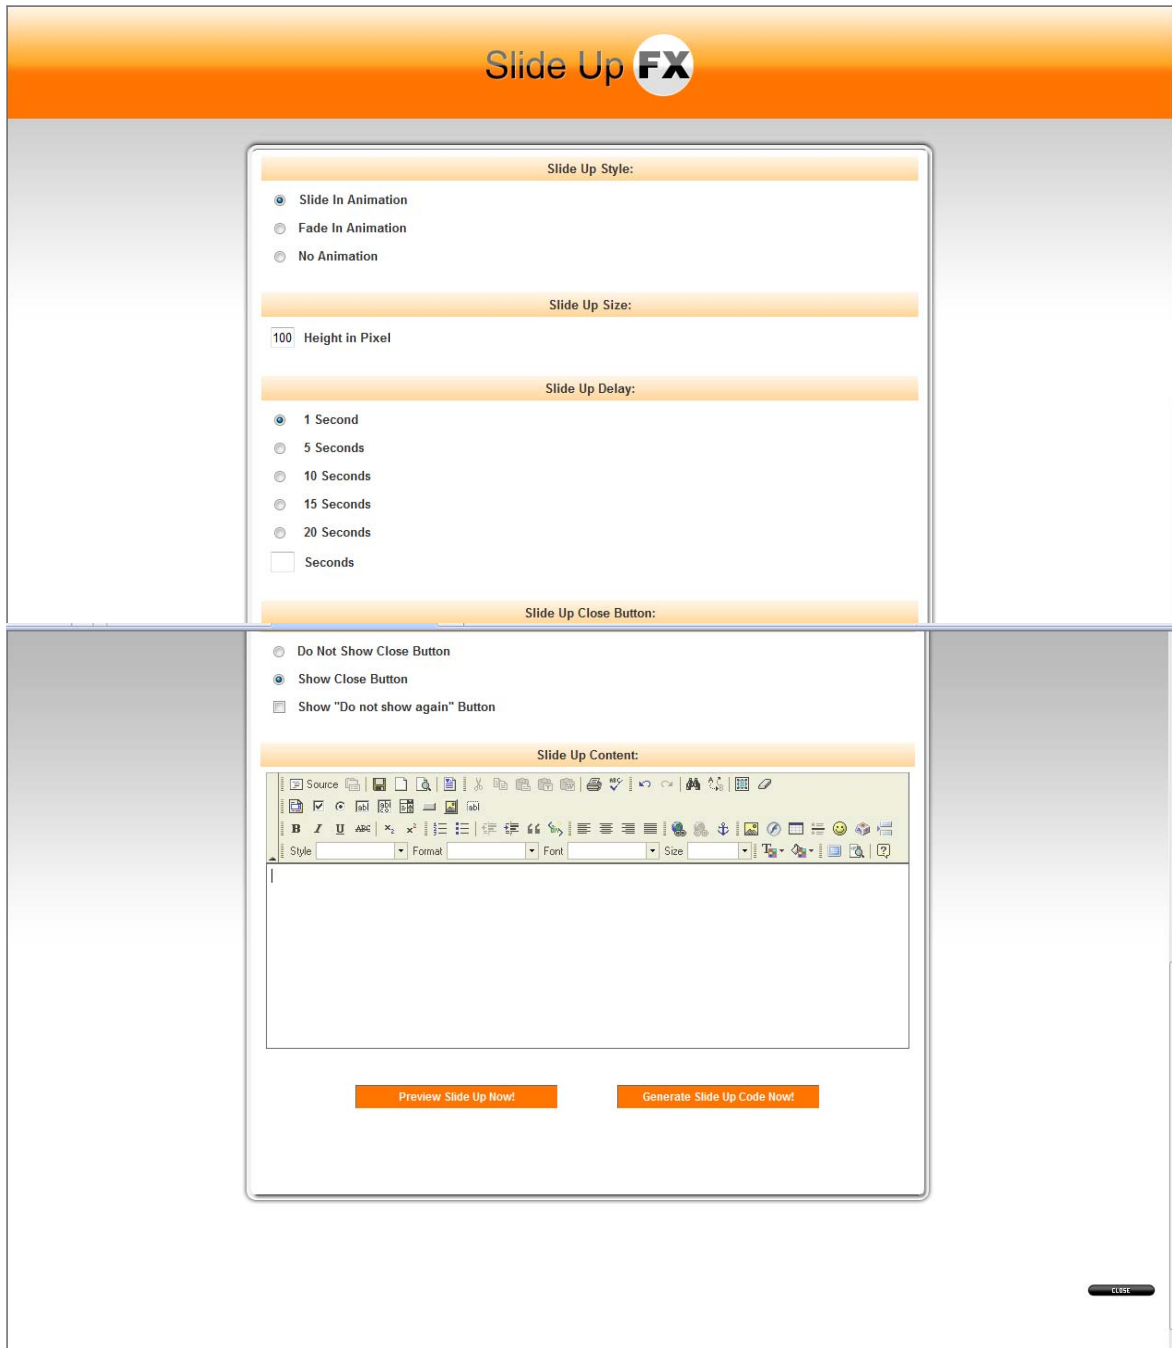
Slide Up FX

Slide Up Style:

Slide In Animation

Fade In Animation

No Animation

Slide Up Size:

100 Height in Pixel

Slide Up Delay:

1 Second

5 Seconds

10 Seconds

15 Seconds

20 Seconds

Seconds

Slide Up Close Button:

Do Not Show Close Button

Show Close Button

Show "Do not show again" Button

Slide Up Content:

Source

Style Format Font Size

Preview Slide Up Now!

Generate Slide Up Code Now!

CLOSE